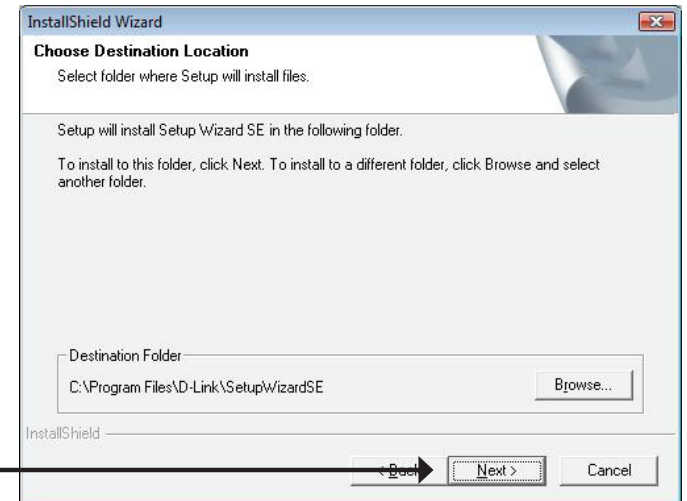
InstallShield Wizard

Choose Destination Location

Select folder where Setup will install files.

Setup will install Setup Wizard SE in the following folder.

To install to this folder, click Next. To install to a different folder, click Browse and select another folder.

Destination Folder

C:\Program Files\D-Link\SetupWizardSE

Browse...

InstallShield

< Back

Next >

Cancel